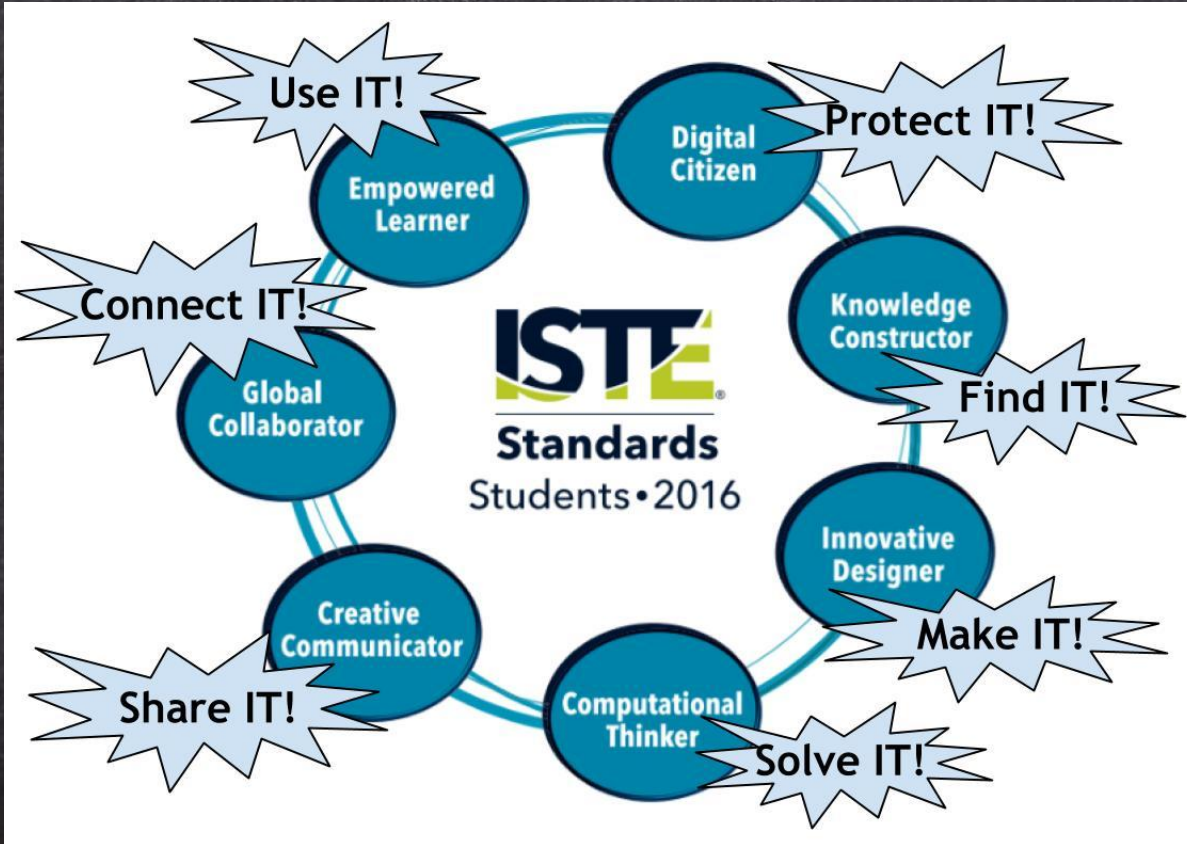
Use IT!

Empowered Learner

Digital Citizen

Protect IT!

Connect IT!

Knowledge Constructor

ISTE®

Standards

Students•2016

Find IT!

Global Collaborator

Innovative Designer

Make IT!

Creative Communicator

Share IT!

Computational Thinker

Solve IT!